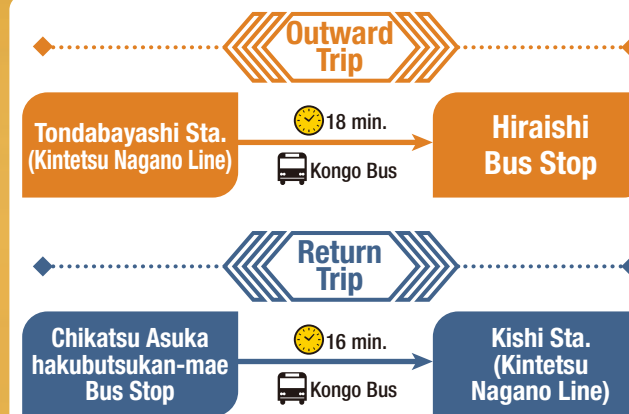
Outward Trip

Tondabayashi Sta. (Kintetsu Nagano Line)

18 min.

Kongo Bus

Hiraishi Bus Stop

Return Trip

Chikatsu Asuka hakubutsukan-mae Bus Stop

16 min.

Kongo Bus

Kishi Sta. (Kintetsu Nagano Line)